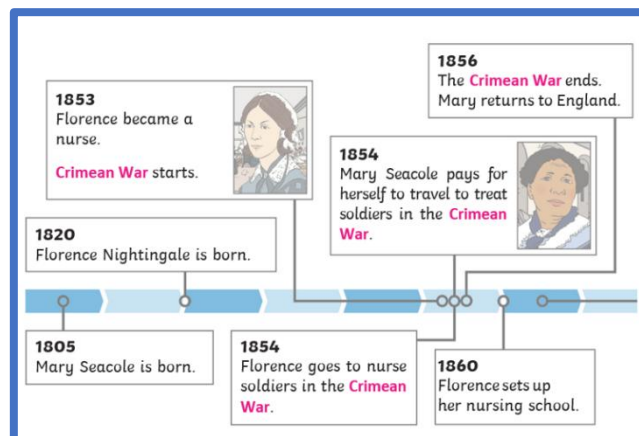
1856
The Crimean War ends. Mary returns to England.

1853
Florence became a nurse.

Crimean War starts.

1854
Mary Seacole pays for herself to travel to treat soldiers in the Crimean War.

1820
Florence Nightingale is born.

1805
Mary Seacole is born.

1854
Florence goes to nurse soldiers in the Crimean War.

1860
Florence sets up her nursing school.